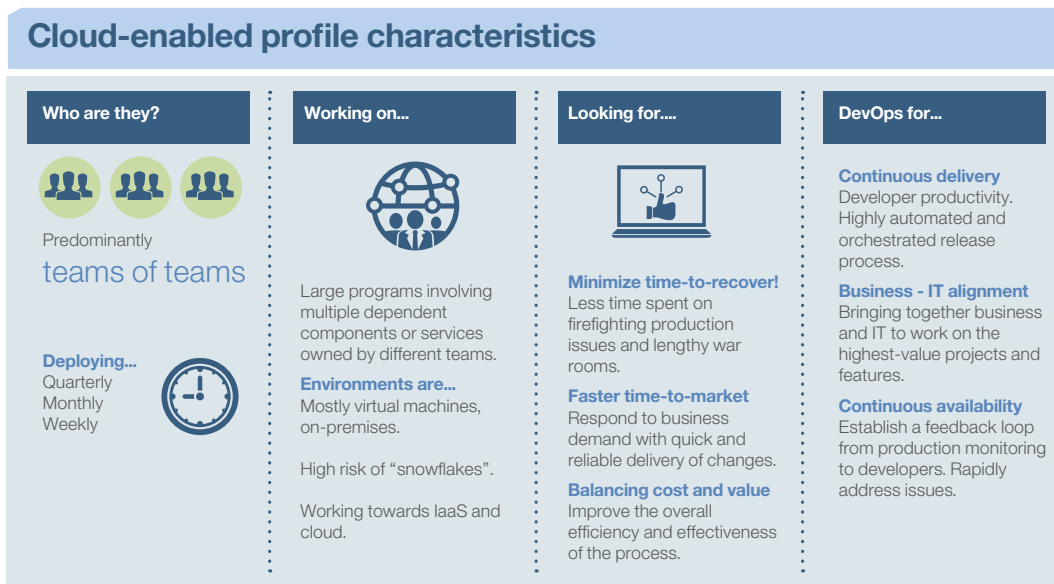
Cloud-enabled profile characteristics

Who are they?

Predominantly
teams of teams

Deploying...
Quarterly
Monthly
Weekly

Working on...

Large programs involving multiple dependent components or services owned by different teams.

Environments are...
Mostly virtual machines, on-premises.

High risk of "snowflakes".

Working towards IaaS and cloud.

Looking for....

Minimize time-to-recover!
Less time spent on firefighting production issues and lengthy war rooms.

Faster time-to-market
Respond to business demand with quick and reliable delivery of changes.

Balancing cost and value
Improve the overall efficiency and effectiveness of the process.

DevOps for...

Continuous delivery
Developer productivity. Highly automated and orchestrated release process.

Business - IT alignment
Bringing together business and IT to work on the highest-value projects and features.

Continuous availability
Establish a feedback loop from production monitoring to developers. Rapidly address issues.